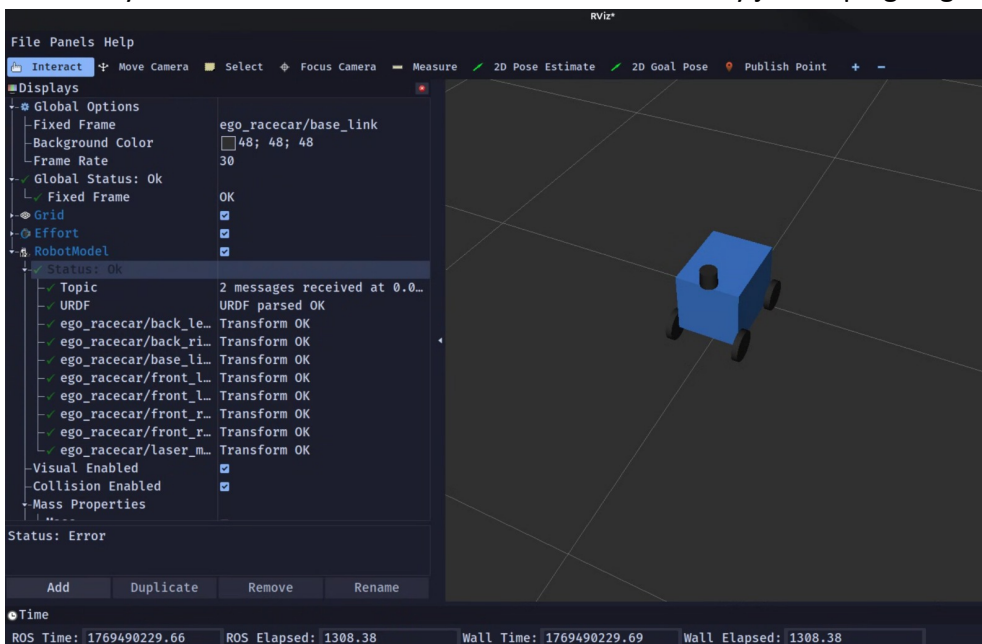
RViz*

File Panels Help

Interact Move Camera Select Focus Camera Measure 2D Pose Estimate 2D Goal Pose Publish Point + −

Displays

Global Options
Fixed Frame ego_racecar/base_link
Background Color 48; 48; 48
Frame Rate 30
Global Status: Ok
Fixed Frame OK
Grid
Effort
RobotModel
Status: Ok
Topic 2 messages received at 0.0…
URDF URDF parsed OK
ego_racecar/back_le… Transform OK
ego_racecar/back_ri… Transform OK
ego_racecar/base_li… Transform OK
ego_racecar/front_l… Transform OK
ego_racecar/front_l… Transform OK
ego_racecar/front_r… Transform OK
ego_racecar/front_r… Transform OK
ego_racecar/laser_m… Transform OK
Visual Enabled
Collision Enabled
Mass Properties

Status: Error

Add Duplicate Remove Rename

Time

ROS Time: 1769490229.66 ROS Elapsed: 1308.38 Wall Time: 1769490229.69 Wall Elapsed: 1308.38